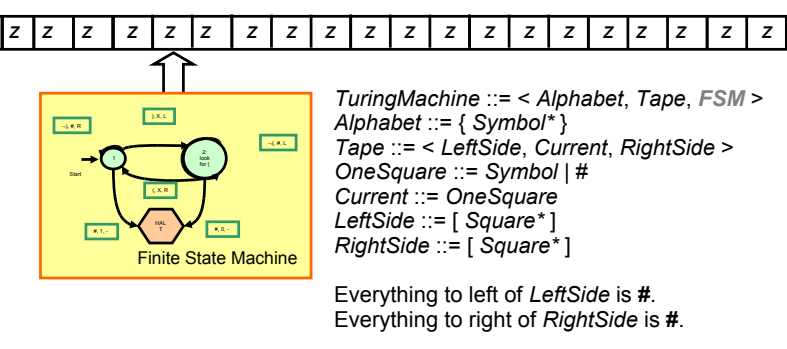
| z | z | z | z | z | z | z | z | z | z | z | z | z | z | z | z | z | z | z | z |
|---|---|---|---|---|---|---|---|---|---|---|---|---|---|---|---|---|---|---|---|

¬), #, R

), X, L

¬(, #, L

1

2: look for (

Start

(, X, R

#, 1, -

HALT

#, 0, -

Finite State Machine

*TuringMachine* ::= < *Alphabet*, *Tape*, ***FSM*** >
*Alphabet* ::= { *Symbol** }
*Tape* ::= < *LeftSide*, *Current*, *RightSide* >
*OneSquare* ::= *Symbol* | #
*Current* ::= *OneSquare*
*LeftSide* ::= [ *Square** ]
*RightSide* ::= [ *Square** ]

Everything to left of *LeftSide* is **#**.
Everything to right of *RightSide* is **#**.